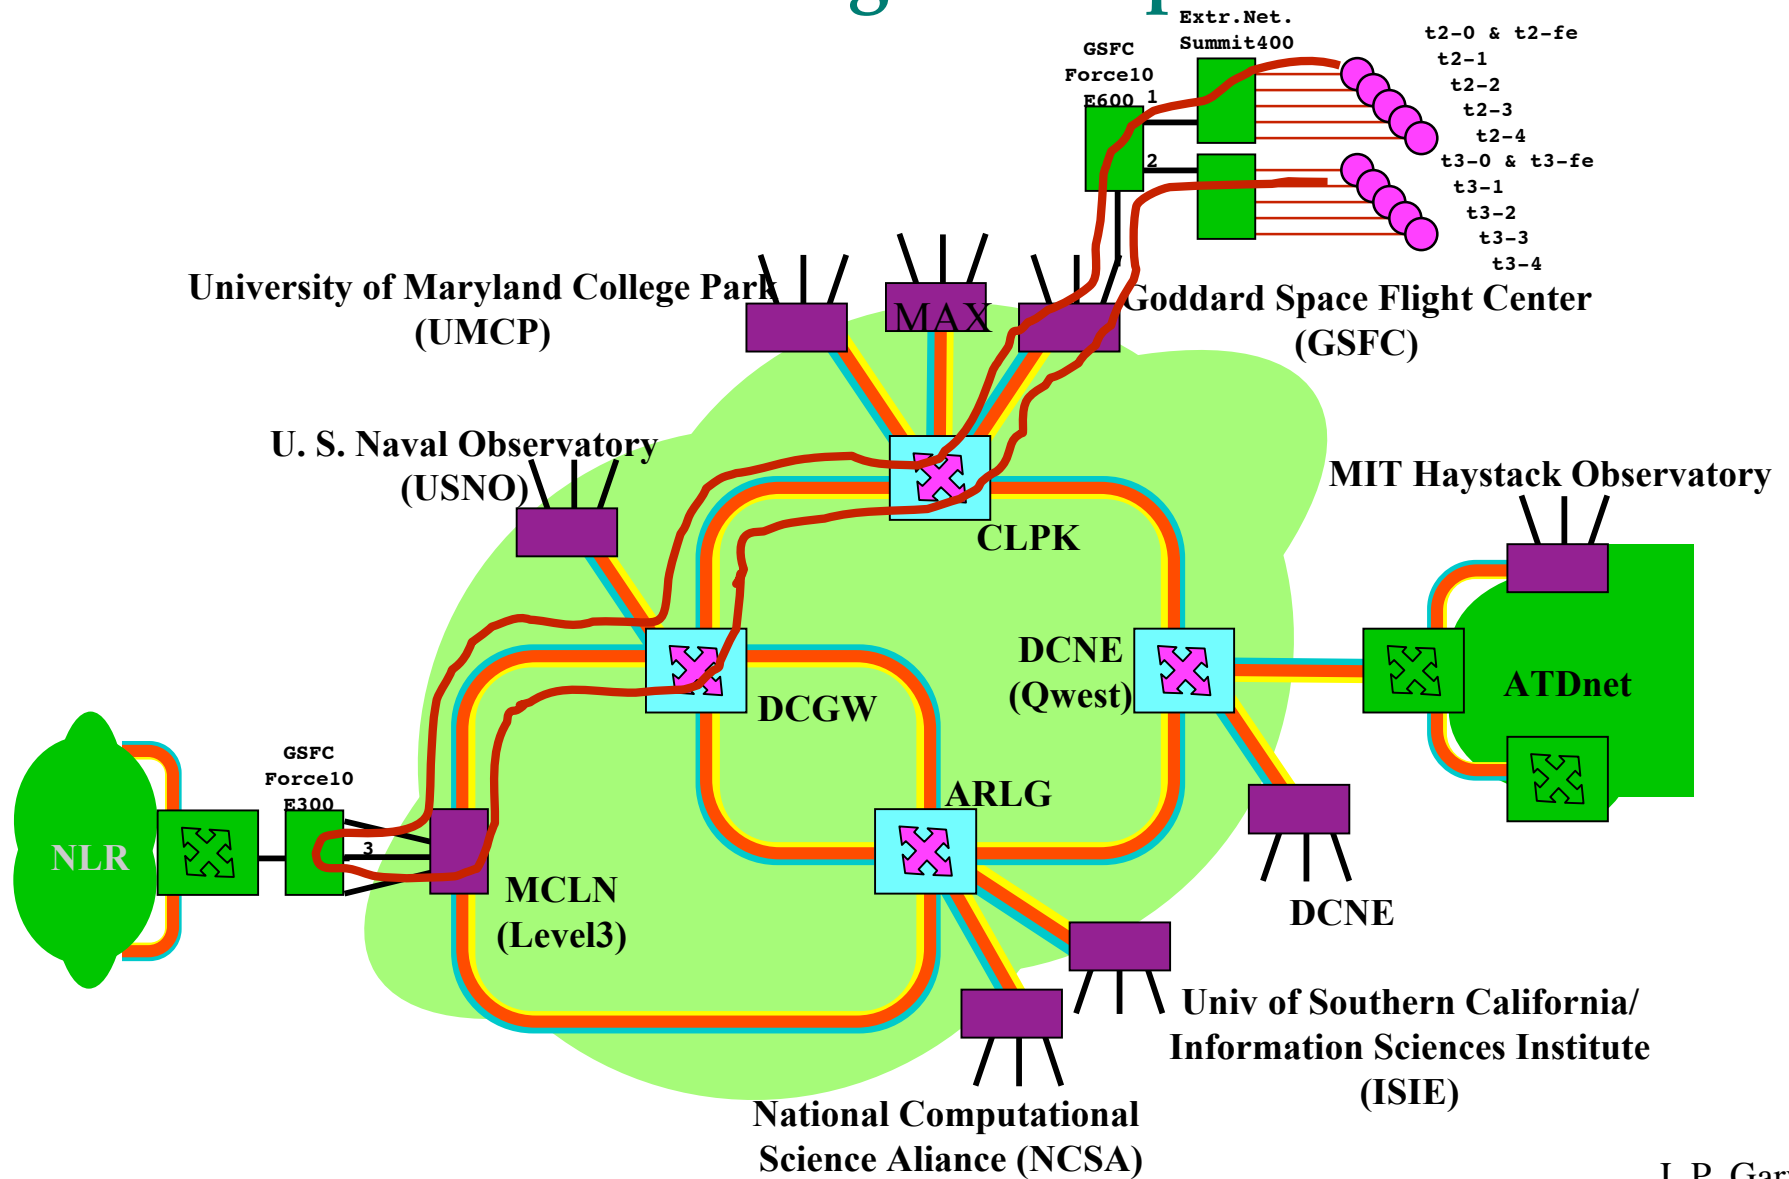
GSFC Force10 E600

1

2

Extr.Net. Summit400

t2-0 & t2-fe
t2-1
t2-2
t2-3
t2-4
t3-0 & t3-fe
t3-1
t3-2
t3-3
t3-4

University of Maryland College Park (UMCP)

MAX

Goddard Space Flight Center (GSFC)

U. S. Naval Observatory (USNO)

CLPK

MIT Haystack Observatory

DCNE (Qwest)

ATDnet

DCGW

NLR

GSFC Force10 E300

3

ARLG

MCLN (Level3)

DCNE

Univ of Southern California/ Information Sciences Institute (ISIE)

National Computational Science Aliance (NCSA)

J. P. Gar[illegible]